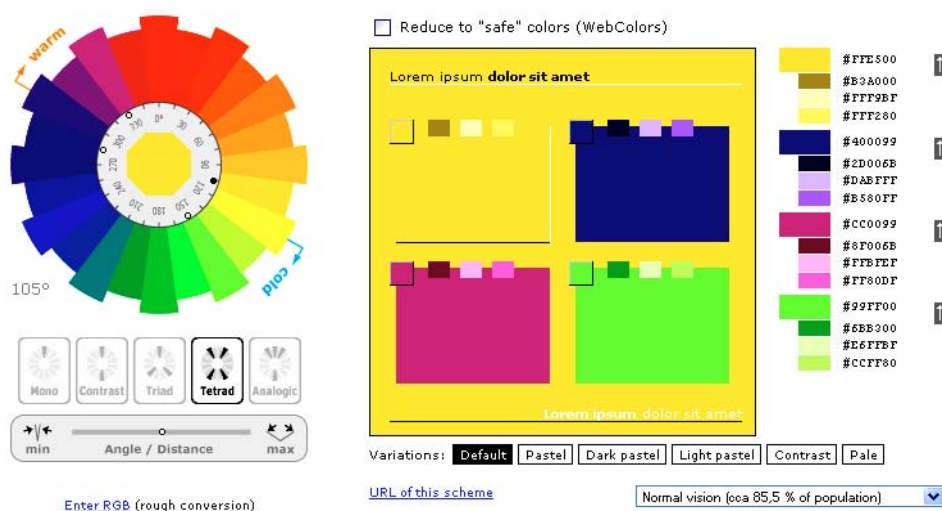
warm

330 0° 30 60 90 120 150 180 210 240 270 300

cold

105°

Mono Contrast Triad Tetrad Analogic

min Angle / Distance max

Enter RGB (rough conversion)

Reduce to "safe" colors (WebColors)

Lorem ipsum **dolor sit amet**

**Lorem ipsum** dolor sit amet

Variations: Default Pastel Dark pastel Light pastel Contrast Pale

URL of this scheme

Normal vision (cca 85,5 % of population)

#FFE500
#B3A000
#FFF9BF
#FFF280

#400099
#2D006B
#DABFFF
#B580FF

#CC0099
#8F006B
#FFBFEF
#FF80DF

#99FF00
#6BB300
#E6FFBF
#CCFF80